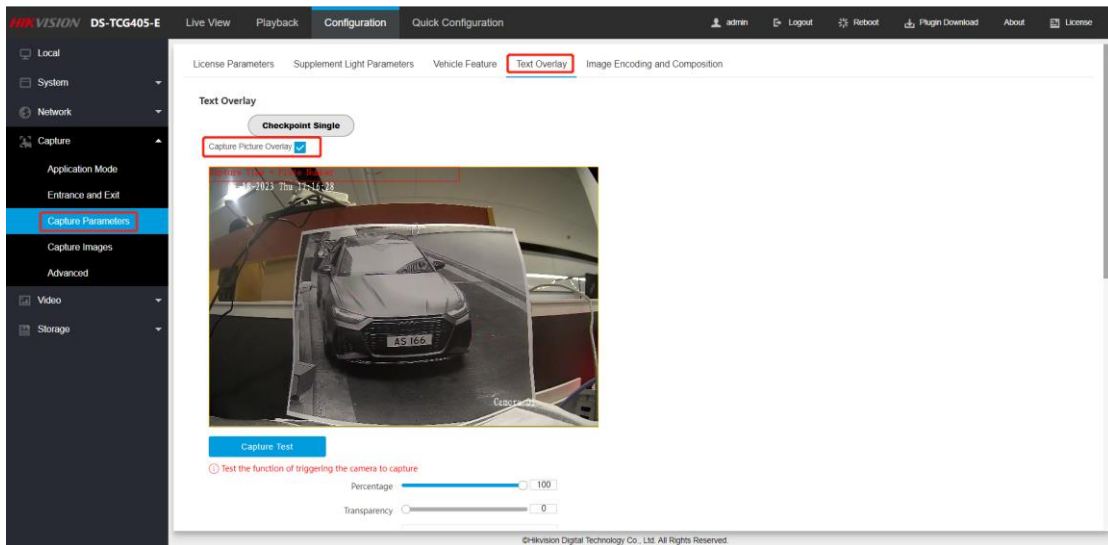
HIKVISION DS-TCG405-E

Live View Playback Configuration Quick Configuration

admin Logout Reboot Plugin Download About License

Local
System
Network
Capture
Application Mode
Entrance and Exit
Capture Parameters
Capture Images
Advanced
Video
Storage

License Parameters Supplement Light Parameters Vehicle Feature Text Overlay Image Encoding and Composition

Text Overlay

Checkpoint Single

Capture Picture Overlay

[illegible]
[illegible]-2023 Thu 17:16:28

AS 166

Camera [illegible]

Capture Test

Test the function of triggering the camera to capture

Percentage 100

Transparency 0

©Hikvision Digital Technology Co., Ltd. All Rights Reserved.